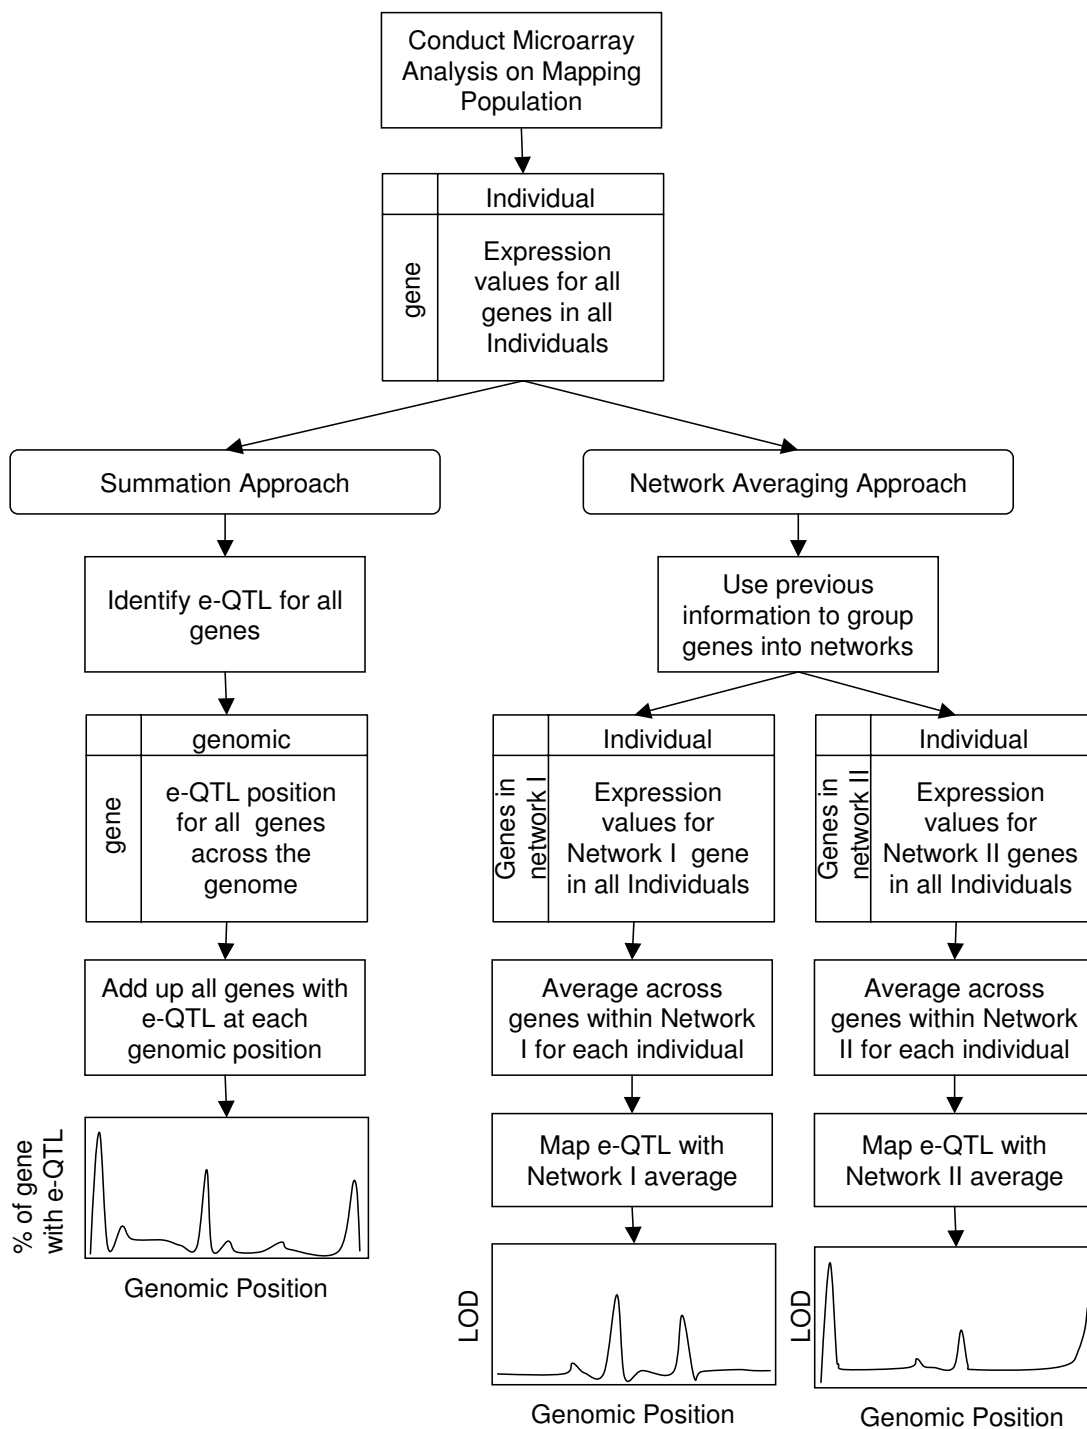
Conduct Microarray Analysis on Mapping Population

| | Individual |
|---|---|
| gene | Expression values for all genes in all Individuals |

Summation Approach

Identify e-QTL for all genes

| | genomic |
|---|---|
| gene | e-QTL position for all genes across the genome |

Add up all genes with e-QTL at each genomic position

% of gene with e-QTL

Genomic Position

Network Averaging Approach

Use previous information to group genes into networks

| | Individual |
|---|---|
| Genes in network I | Expression values for Network I gene in all Individuals |

Average across genes within Network I for each individual

Map e-QTL with Network I average

LOD

Genomic Position

| | Individual |
|---|---|
| Genes in network II | Expression values for Network II genes in all Individuals |

Average across genes within Network II for each individual

Map e-QTL with Network II average

LOD

Genomic Position